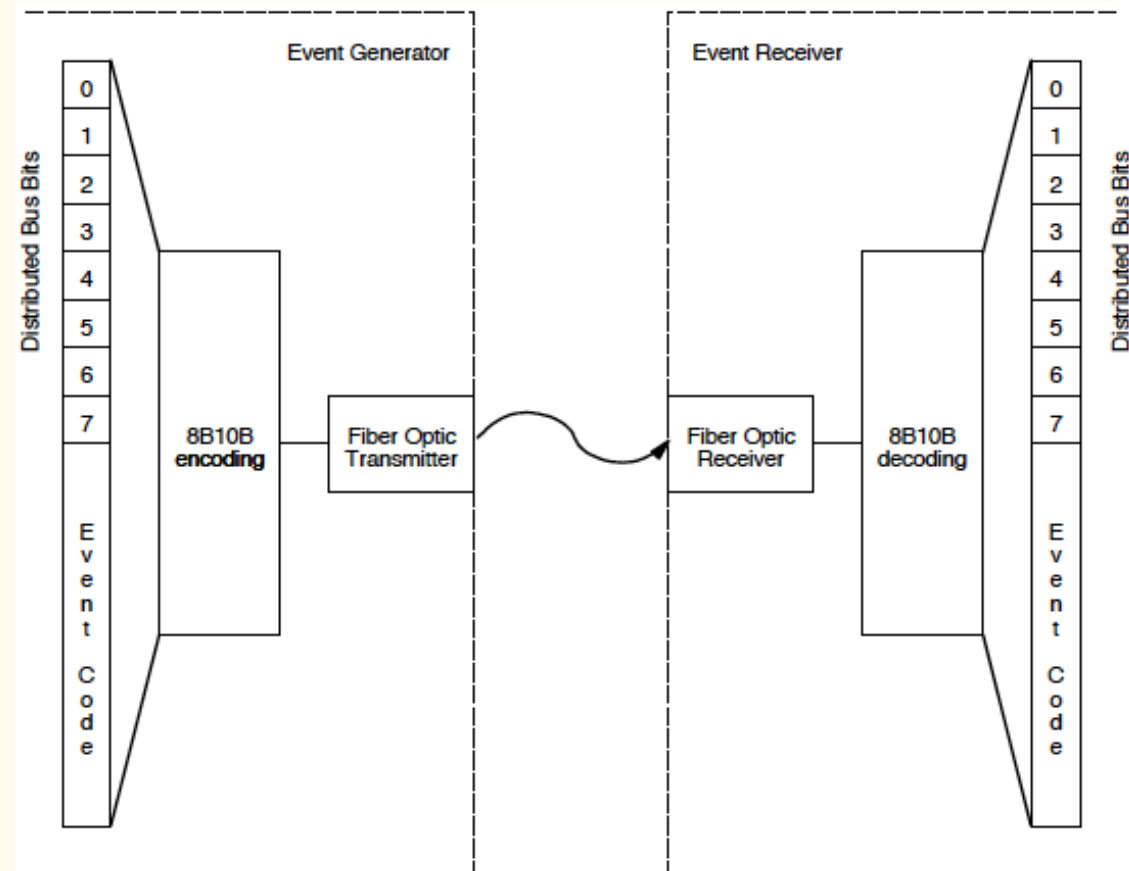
Event Generator

Distributed Bus Bits

0
1
2
3
4
5
6
7

Event Code

8B10B encoding

Fiber Optic Transmitter

Event Receiver

Fiber Optic Receiver

8B10B decoding

0
1
2
3
4
5
6
7

Event Code

Distributed Bus Bits